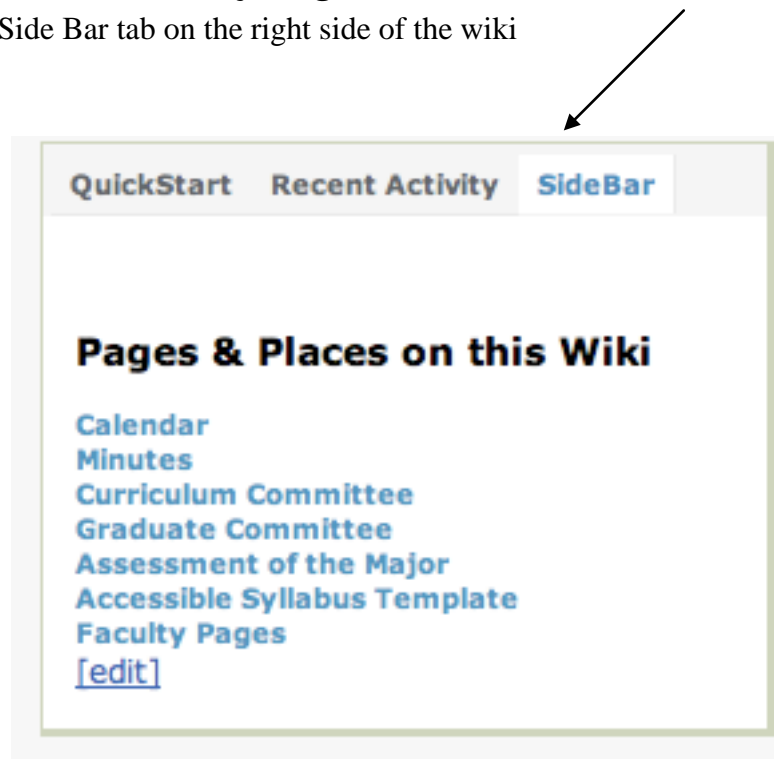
Side Bar tab on the right side of the wiki

QuickStart Recent Activity SideBar

Pages & Places on this Wiki

Calendar
Minutes
Curriculum Committee
Graduate Committee
Assessment of the Major
Accessible Syllabus Template
Faculty Pages
[edit]